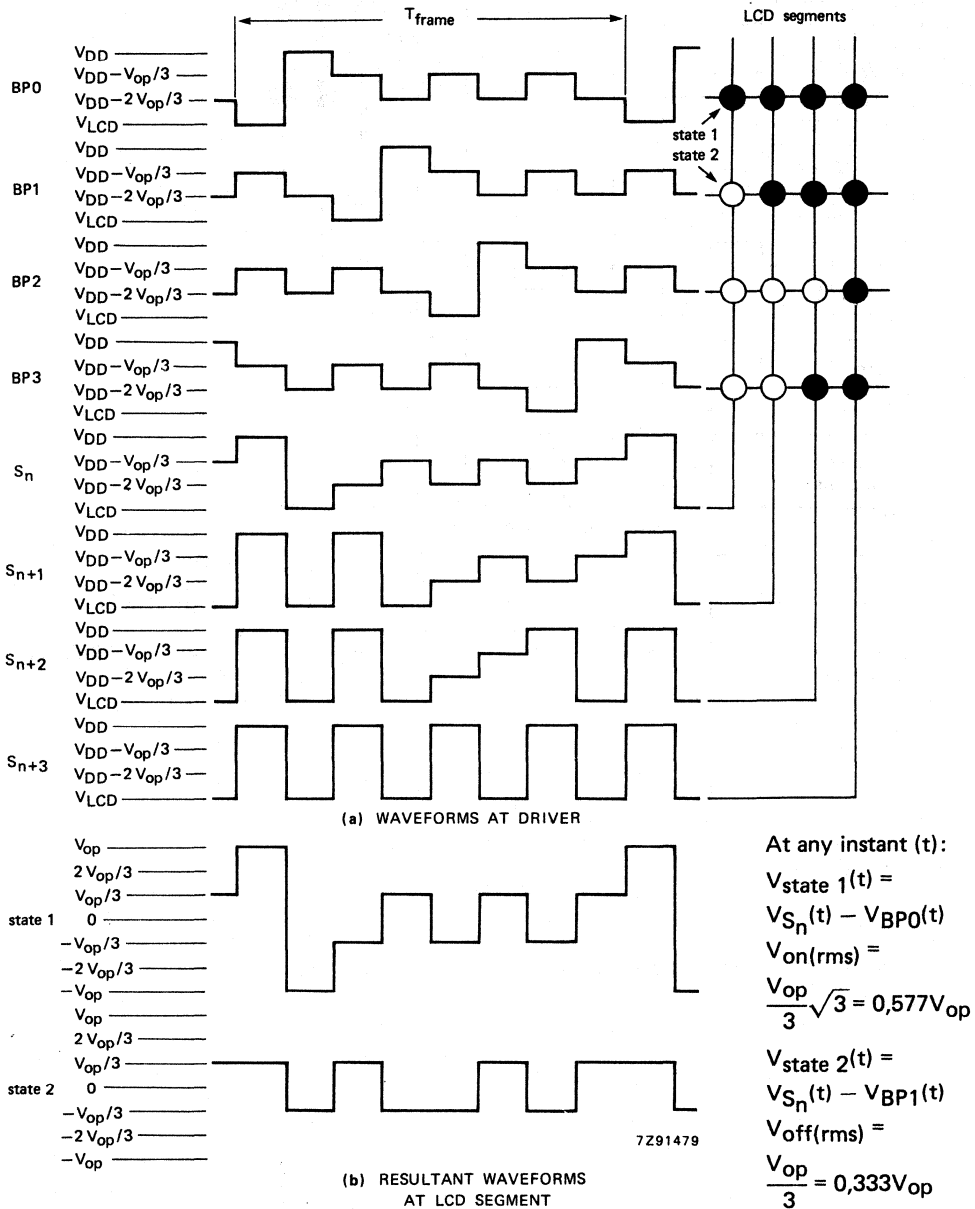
$T_{frame}$

LCD segments

BP0
$V_{DD}$
$V_{DD}-V_{op}/3$
$V_{DD}-2V_{op}/3$
$V_{LCD}$

state 1
state 2

BP1
$V_{DD}$
$V_{DD}-V_{op}/3$
$V_{DD}-2V_{op}/3$
$V_{LCD}$

BP2
$V_{DD}$
$V_{DD}-V_{op}/3$
$V_{DD}-2V_{op}/3$
$V_{LCD}$

BP3
$V_{DD}$
$V_{DD}-V_{op}/3$
$V_{DD}-2V_{op}/3$
$V_{LCD}$

$S_n$
$V_{DD}$
$V_{DD}-V_{op}/3$
$V_{DD}-2V_{op}/3$
$V_{LCD}$

$S_{n+1}$
$V_{DD}$
$V_{DD}-V_{op}/3$
$V_{DD}-2V_{op}/3$
$V_{LCD}$

$S_{n+2}$
$V_{DD}$
$V_{DD}-V_{op}/3$
$V_{DD}-2V_{op}/3$
$V_{LCD}$

$S_{n+3}$
$V_{DD}$
$V_{DD}-V_{op}/3$
$V_{DD}-2V_{op}/3$
$V_{LCD}$

(a) WAVEFORMS AT DRIVER

state 1
$V_{op}$
$2V_{op}/3$
$V_{op}/3$
0
$-V_{op}/3$
$-2V_{op}/3$
$-V_{op}$

state 2
$V_{op}$
$2V_{op}/3$
$V_{op}/3$
0
$-V_{op}/3$
$-2V_{op}/3$
$-V_{op}$

7Z91479

(b) RESULTANT WAVEFORMS AT LCD SEGMENT

At any instant (t):
$V_{state\ 1}(t) =$
$V_{S_n}(t) - V_{BP0}(t)$
$V_{on(rms)} =$
$\frac{V_{op}}{3}\sqrt{3} = 0,577V_{op}$
$V_{state\ 2}(t) =$
$V_{S_n}(t) - V_{BP1}(t)$
$V_{off(rms)} =$
$\frac{V_{op}}{3} = 0,333V_{op}$